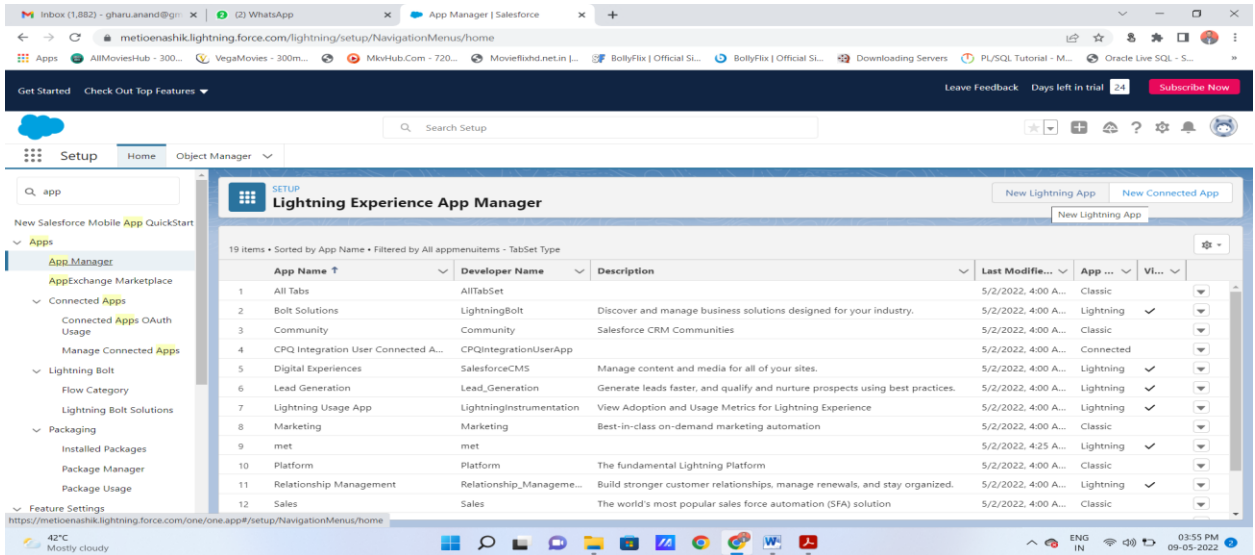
Inbox (1,882) - gharu.anand@gm ×   (2) WhatsApp ×   App Manager | Salesforce ×   +

metioenashik.lightning.force.com/lightning/setup/NavigationMenus/home

Apps   AllMoviesHub - 300...   VegaMovies - 300m...   MkvHub.Com - 720...   Movieflixhd.net.in |...   BollyFlix | Official Si...   BollyFlix | Official Si...   Downloading Servers   PL/SQL Tutorial - M...   Oracle Live SQL - S...

Get Started   Check Out Top Features   Leave Feedback   Days left in trial 24   Subscribe Now

Search Setup

Setup   Home   Object Manager

app

New Salesforce Mobile App QuickStart
Apps
App Manager
AppExchange Marketplace
Connected Apps
Connected Apps OAuth Usage
Manage Connected Apps
Lightning Bolt
Flow Category
Lightning Bolt Solutions
Packaging
Installed Packages
Package Manager
Package Usage
Feature Settings

SETUP
Lightning Experience App Manager

New Lightning App   New Connected App
New Lightning App

19 items • Sorted by App Name • Filtered by All appmenuitems - TabSet Type

| | App Name ↑ | Developer Name | Description | Last Modifie... | App ... | Vi... | |
|---|---|---|---|---|---|---|---|
| 1 | All Tabs | AllTabSet | | 5/2/2022, 4:00 A... | Classic | | |
| 2 | Bolt Solutions | LightningBolt | Discover and manage business solutions designed for your industry. | 5/2/2022, 4:00 A... | Lightning | ✓ | |
| 3 | Community | Community | Salesforce CRM Communities | 5/2/2022, 4:00 A... | Classic | | |
| 4 | CPQ Integration User Connected A... | CPQIntegrationUserApp | | 5/2/2022, 4:00 A... | Connected | | |
| 5 | Digital Experiences | SalesforceCMS | Manage content and media for all of your sites. | 5/2/2022, 4:00 A... | Lightning | ✓ | |
| 6 | Lead Generation | Lead_Generation | Generate leads faster, and qualify and nurture prospects using best practices. | 5/2/2022, 4:00 A... | Lightning | ✓ | |
| 7 | Lightning Usage App | LightningInstrumentation | View Adoption and Usage Metrics for Lightning Experience | 5/2/2022, 4:00 A... | Lightning | ✓ | |
| 8 | Marketing | Marketing | Best-in-class on-demand marketing automation | 5/2/2022, 4:00 A... | Classic | | |
| 9 | met | met | | 5/2/2022, 4:25 A... | Lightning | ✓ | |
| 10 | Platform | Platform | The fundamental Lightning Platform | 5/2/2022, 4:00 A... | Classic | | |
| 11 | Relationship Management | Relationship_Manageme... | Build stronger customer relationships, manage renewals, and stay organized. | 5/2/2022, 4:00 A... | Lightning | ✓ | |
| 12 | Sales | Sales | The world's most popular sales force automation (SFA) solution | 5/2/2022, 4:00 A... | Classic | | |

https://metioenashik.lightning.force.com/one/one.app#/setup/NavigationMenus/home

42°C
Mostly cloudy

ENG IN   03:55 PM   09-05-2022